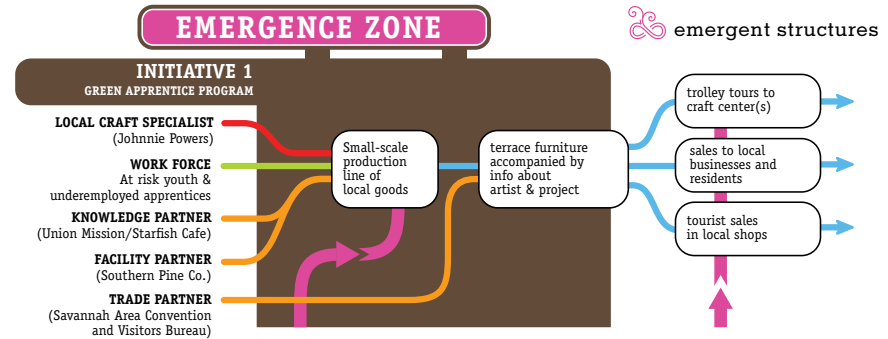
EMERGENCE ZONE

emergent structures

INITIATIVE 1
GREEN APPRENTICE PROGRAM

LOCAL CRAFT SPECIALIST
(Johnnie Powers)

WORK FORCE
At risk youth & underemployed apprentices

KNOWLEDGE PARTNER
(Union Mission/Starfish Cafe)

FACILITY PARTNER
(Southern Pine Co.)

TRADE PARTNER
(Savannah Area Convention and Visitors Bureau)

Small-scale production line of local goods

terrace furniture accompanied by info about artist & project

trolley tours to craft center(s)

sales to local businesses and residents

tourist sales in local shops